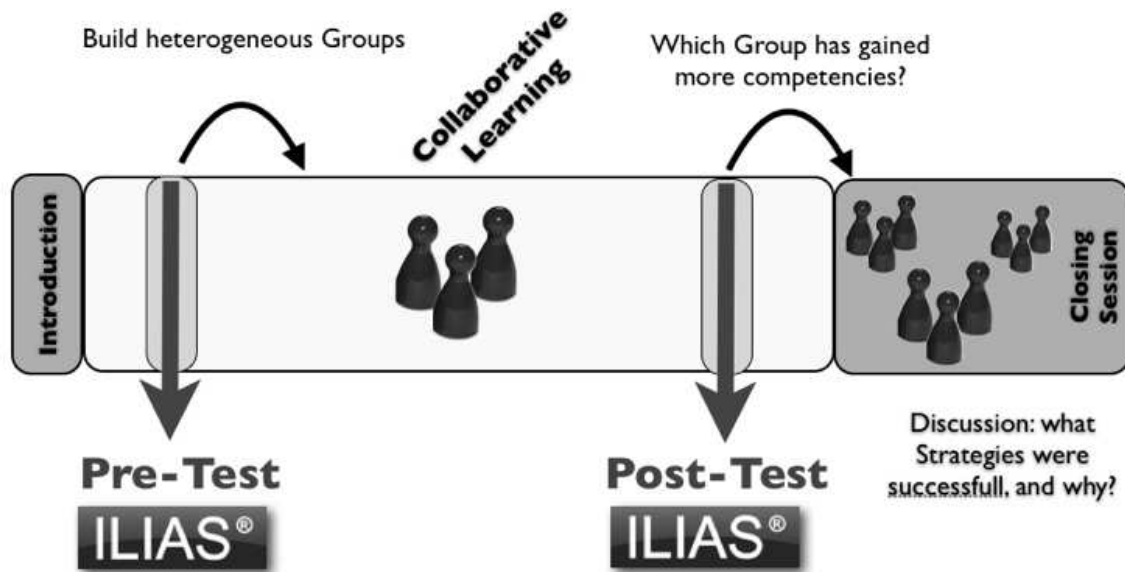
Build heterogeneous Groups

Collaborative Learning

Which Group has gained more competencies?

Introduction

Closing Session

Pre-Test

ILIAS®

Post-Test

ILIAS®

Discussion: what Strategies were successfull, and why?